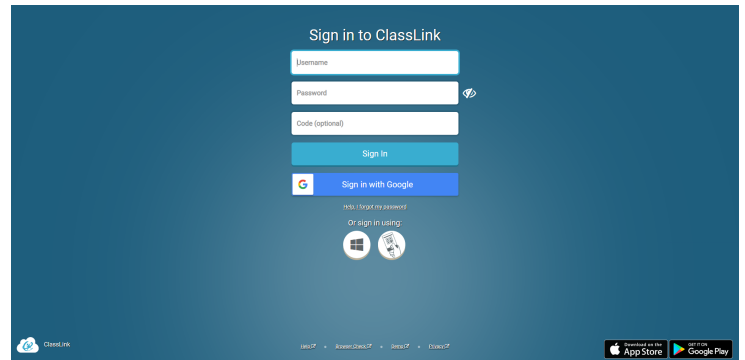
Sign in to ClassLink

Username

Password

Code (optional)

Sign In

Sign in with Google

Help, I forgot my password

Or sign in using:

ClassLink

Help • Browser Check • Terms • Privacy

Download on the App Store

GET IT ON Google Play